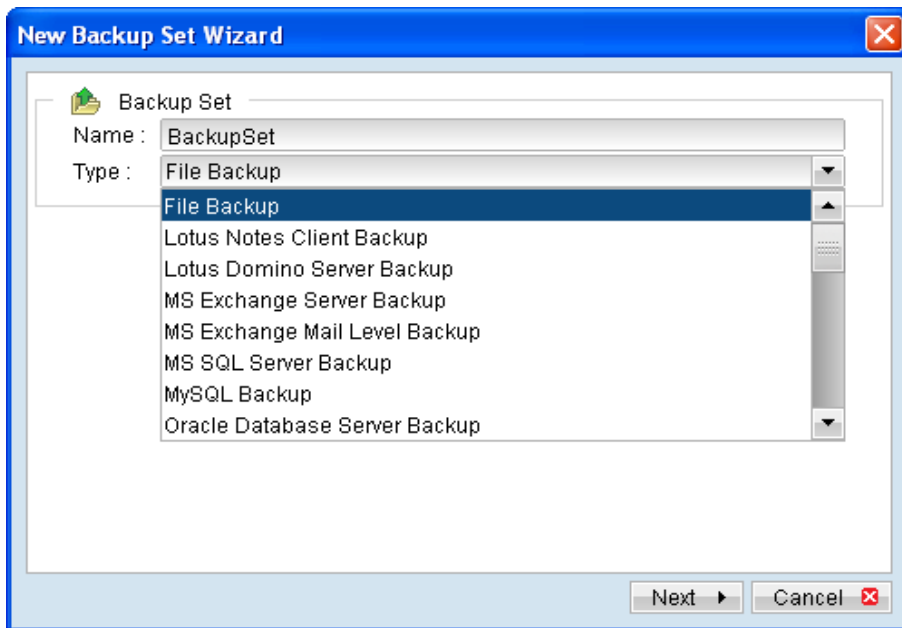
New Backup Set Wizard

Backup Set

Name : BackupSet

Type : File Backup

File Backup
Lotus Notes Client Backup
Lotus Domino Server Backup
MS Exchange Server Backup
MS Exchange Mail Level Backup
MS SQL Server Backup
MySQL Backup
Oracle Database Server Backup

Next

Cancel